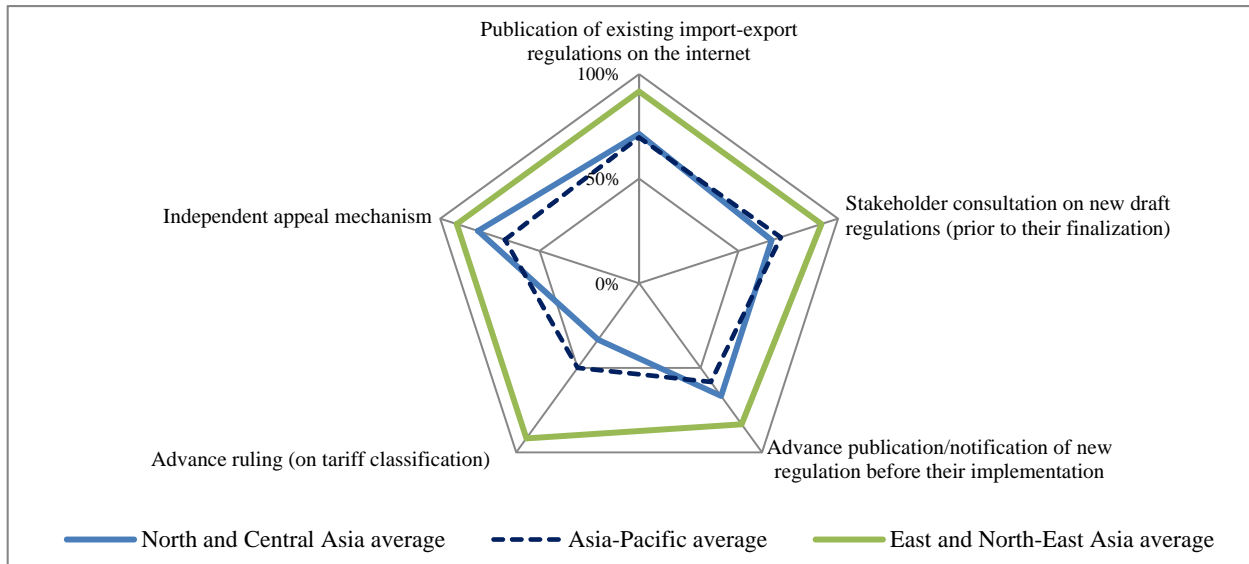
Publication of existing import-export regulations on the internet

100%

50%

0%

Stakeholder consultation on new draft regulations (prior to their finalization)

Independent appeal mechanism

Advance publication/notification of new regulation before their implementation

Advance ruling (on tariff classification)

North and Central Asia average

Asia-Pacific average

East and North-East Asia average